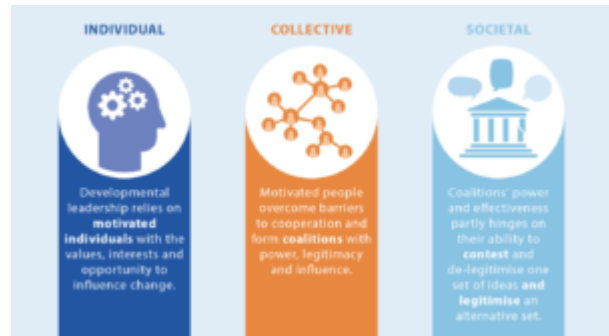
INDIVIDUAL

COLLECTIVE

SOCIETAL

Developmental leadership relies on motivated individuals with the values, interests and opportunity to influence change.

Motivated people overcome barriers to cooperation and form coalitions with power, legitimacy and influence.

Coalitions' power and effectiveness partly hinges on their ability to contest and de-legitimise one set of ideas and legitimise an alternative set.